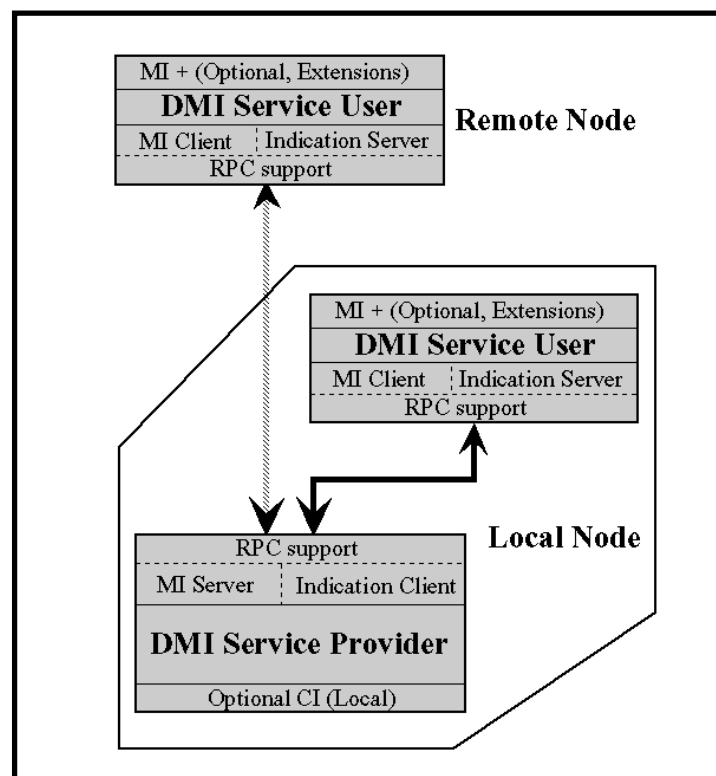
MI + (Optional, Extensions)
DMI Service User
MI Client
Indication Server
RPC support
Remote Node

MI + (Optional, Extensions)
DMI Service User
MI Client
Indication Server
RPC support

Local Node

RPC support
MI Server
Indication Client
DMI Service Provider
Optional CI (Local)